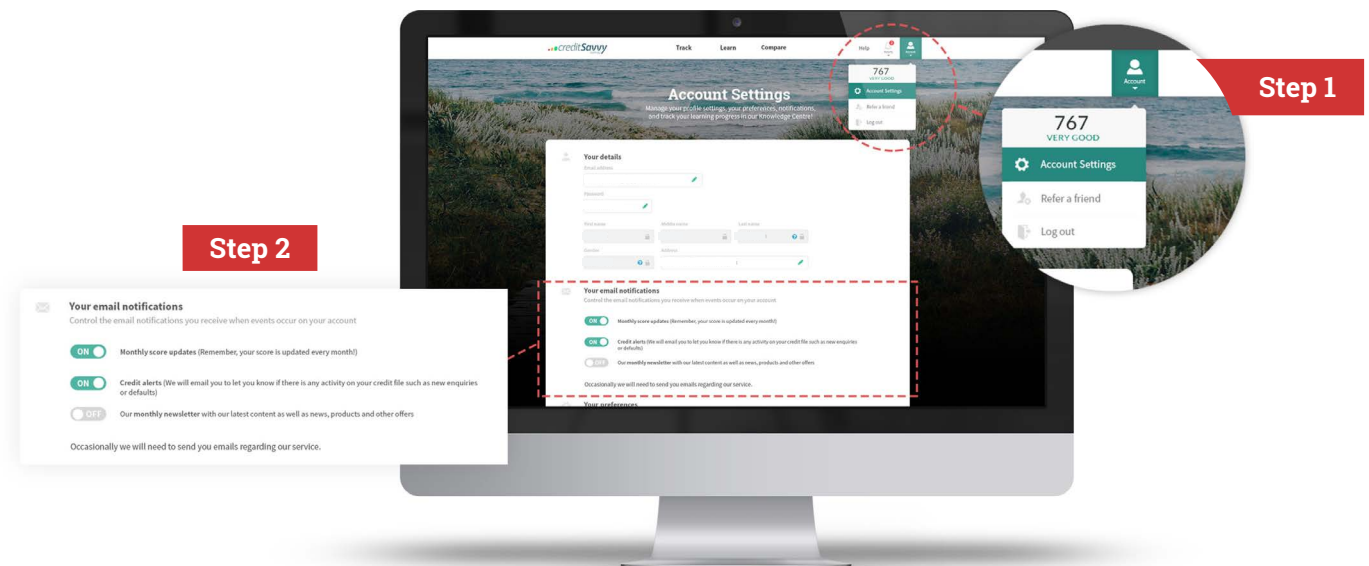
creditSavvy

Track Learn Compare

Help

767
VERY GOOD

Account Settings

Refer a friend

Log out

Account Settings

Manage your profile settings, your preferences, notifications, and track your learning progress in our Knowledge Centre!

Your details

Email address

Password

First name Middle name Last name

Gender Address

Your email notifications

Control the email notifications you receive when events occur on your account

ON Monthly score updates (Remember, your score is updated every month!)

ON Credit alerts (We will email you to let you know if there is any activity on your credit file such as new enquiries or defaults)

OFF Our monthly newsletter with our latest content as well as news, products and other offers

Occasionally we will need to send you emails regarding our service.

Your preferences

Account

767
VERY GOOD

Account Settings

Refer a friend

Log out

Step 1

Step 2

Your email notifications

Control the email notifications you receive when events occur on your account

ON Monthly score updates (Remember, your score is updated every month!)

ON Credit alerts (We will email you to let you know if there is any activity on your credit file such as new enquiries or defaults)

OFF Our monthly newsletter with our latest content as well as news, products and other offers

Occasionally we will need to send you emails regarding our service.